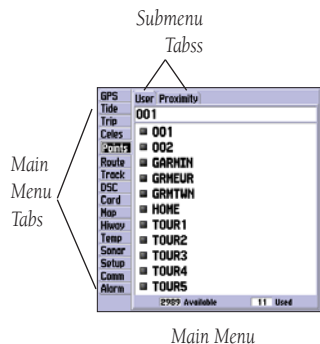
Submenu Tabss

Main Menu Tabs

GPS
Tide
Trip
Celes
Points
Route
Track
DSC
Card
Map
Hiway
Temp
Sonar
Setup
Comm
Alarm

User Proximity

001

001
002
GARMIN
GRMEUR
GRMTWN
HOME
TOUR1
TOUR2
TOUR3
TOUR4
TOUR5

2989 Available 11 Used

Main Menu